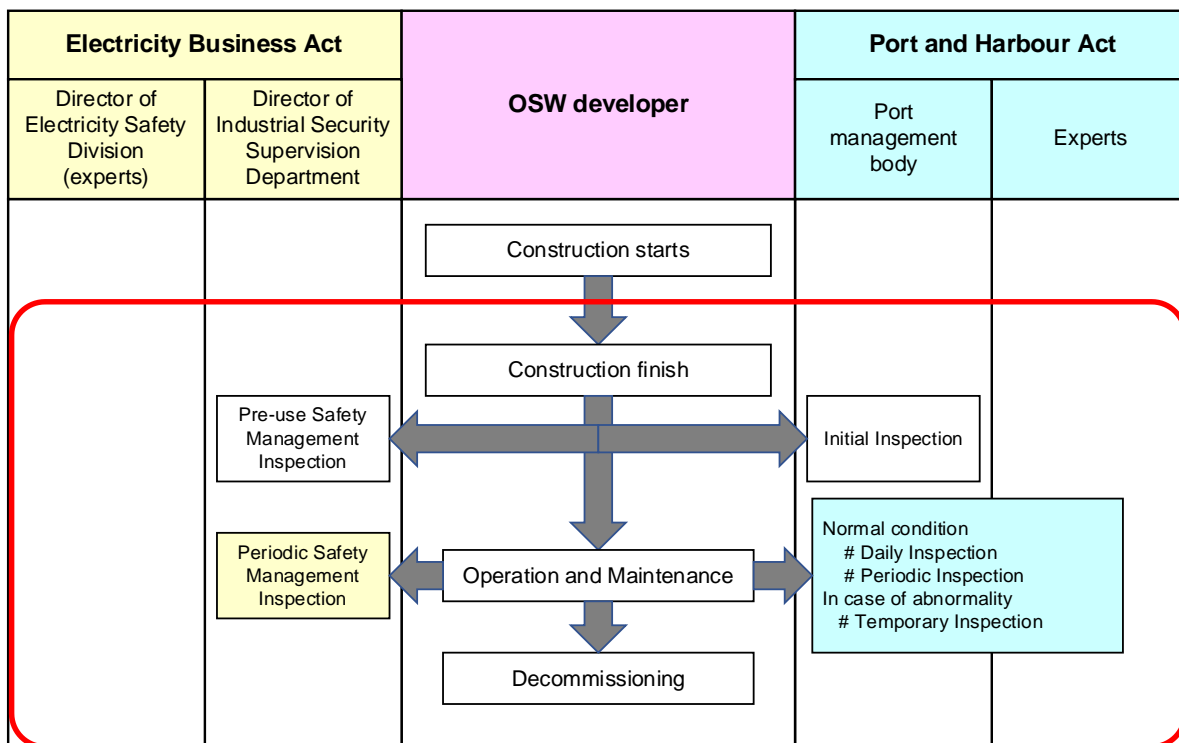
| Electricity Business Act | | OSW developer | Port and Harbour Act | |
|---|---|---|---|---|
| Director of Electricity Safety Division (experts) | Director of Industrial Security Supervision Department | | Port management body | Experts |

Construction starts

Construction finish

Pre-use Safety Management Inspection

Initial Inspection

Periodic Safety Management Inspection

Operation and Maintenance

Normal condition
# Daily Inspection
# Periodic Inspection
In case of abnormality
# Temporary Inspection

Decommissioning